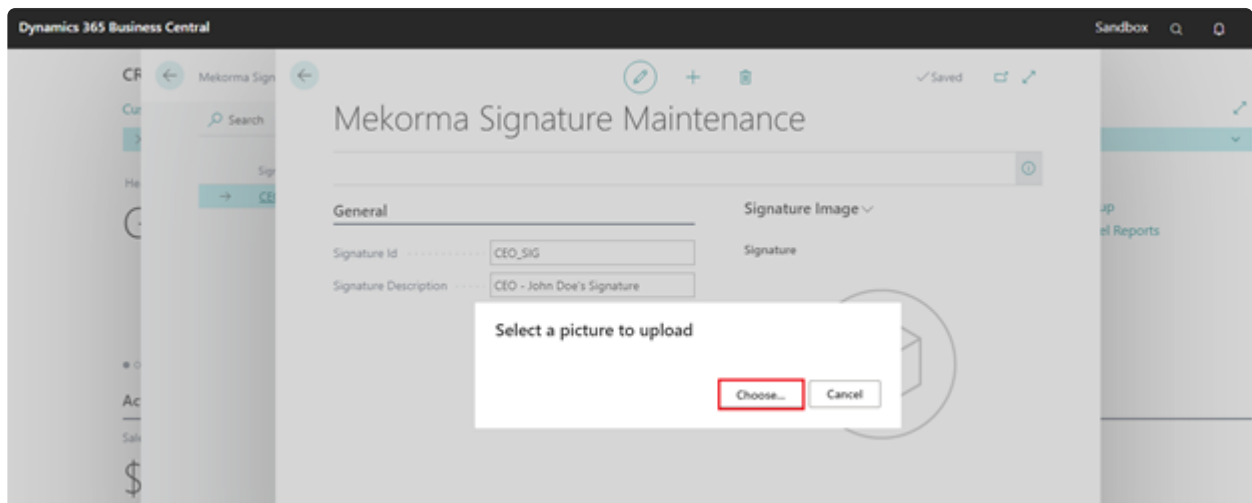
Dynamics 365 Business Central

Sandbox

CR

Cu

He

Mekorma Sign

Search

Sig

CE

✓Saved

Mekorma Signature Maintenance

General

Signature Id CEO_SIG

Signature Description CEO - John Doe's Signature

Signature Image

Signature

up

el Reports

Select a picture to upload

Choose...

Cancel

Ac

Sal

$